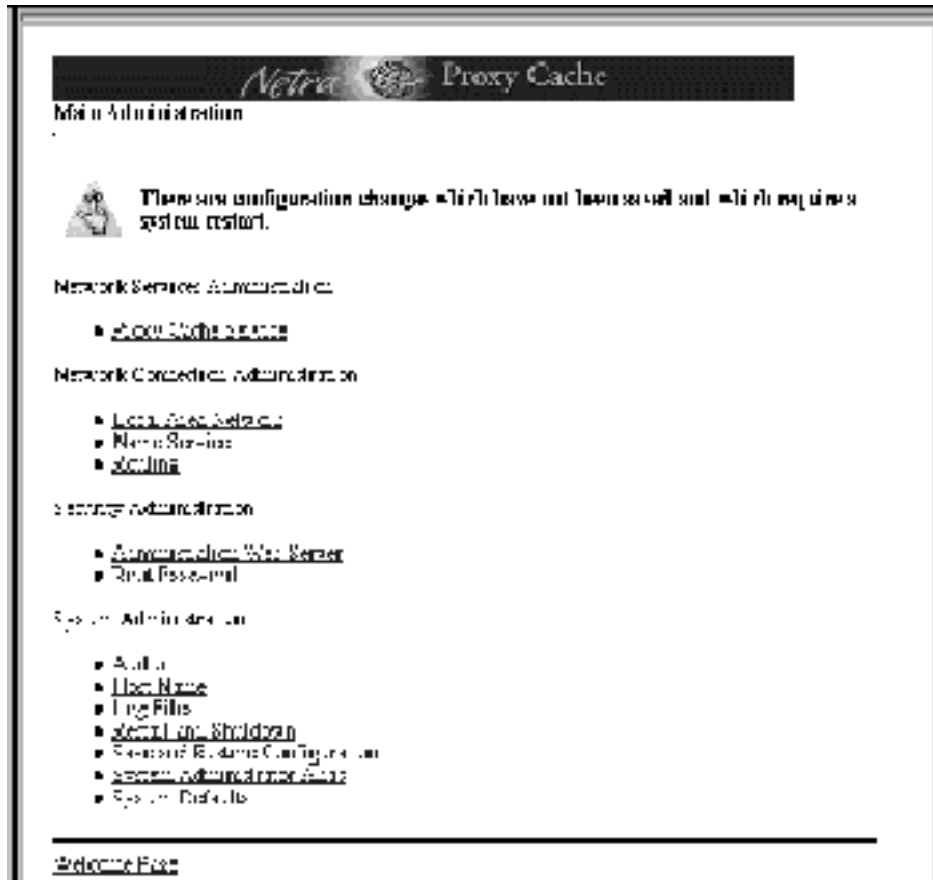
Netra Proxy Cache

Main Administration

There are configuration changes which have not been saved and which require a system restart.

Network Services Administration

- Proxy Cache Service

Network Connection Administration

- Local Area Network
- Name Services
- Routing

Security Administration

- Administration Web Server
- Root Password

System Administration

- Audio
- Host Name
- Log Files
- Restart and Shutdown
- Save and Restore Configuration
- System Administrator Alias
- System Defaults

Welcome Page